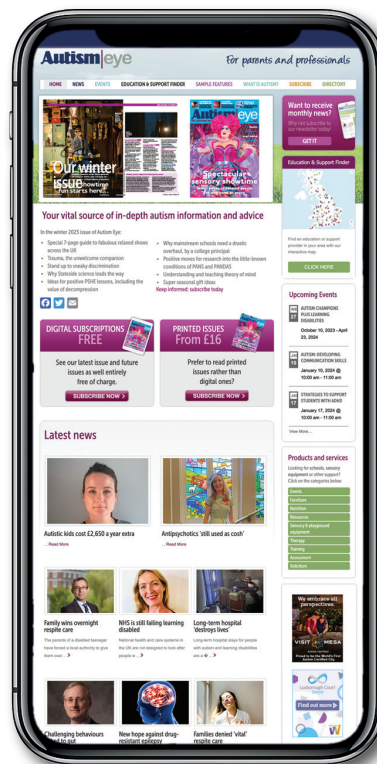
Autism|eye

For parents and professionals

HOME NEWS EVENTS EDUCATION & SUPPORT FINDER SAMPLE FEATURES WHAT IS AUTISM? SUBSCRIBE DIRECTORY

Our winter issue

Spectacular sensory showtime

Your vital source of in-depth autism information and advice

In the winter 2023 issue of Autism Eye:

- Special 7-page guide to fabulous relaxed shows across the UK
- Trauma, the unwelcome companion
- Stand up to sneaky discrimination
- Why Stateside science leads the way
- Ideas for positive PSHE lessons, including the value of decompression
- Why mainstream schools need a drastic overhaul, by a college principal
- Positive moves for research into the little-known conditions of PANS and PANDAS
- Understanding and teaching theory of mind
- Super seasonal gift ideas

Keep informed: subscribe today

DIGITAL SUBSCRIPTIONS FREE

See our latest issue and future issues as well entirely free of charge.

SUBSCRIBE NOW >

PRINTED ISSUES From £16

Prefer to read printed issues rather than digital ones?

SUBSCRIBE NOW >

Latest news

Autistic kids cost £2,650 a year extra
... Read More

Antipsychotics 'still used as cash'
... Read More

Family wins overnight respite care
The parents of a disabled teenager have forced a local authority to give them over... >

NHS is still failing learning disabled
National health and care systems in the UK are not designed to look after people w... >

Long-term hospital 'destroys lives'
Long-term hospital stays for people with autism and learning disabilities are a ... >

Challenging behaviours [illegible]

New hope against drug-resistant epilepsy

Families denied 'vital' respite care

Want to receive monthly news? Sign up to our newsletter today!

GET IT

Education & Support Finder

Find an education or support provider in your area with our interactive map.

CLICK HERE

Upcoming Events

AUTISM CHAMPIONS PLUS LEARNING DISABILITIES
October 10, 2023 - April 23, 2024

AUTISM: DEVELOPING COMMUNICATION SKILLS
January 10, 2024 @ 10:00 am - 11:00 am

STRATEGIES TO SUPPORT STUDENTS WITH ADHD
January 17, 2024 @ 10:00 am - 11:00 am

View More...

Products and services

Looking for schools, sensory equipment or other services? Click on the categories below

Events
Furniture
Nutrition
Resources
Sensory & playground equipment
Therapy
Training
Assessment
Solicitors

We embrace all perspectives.

VISIT MESA

Find out more